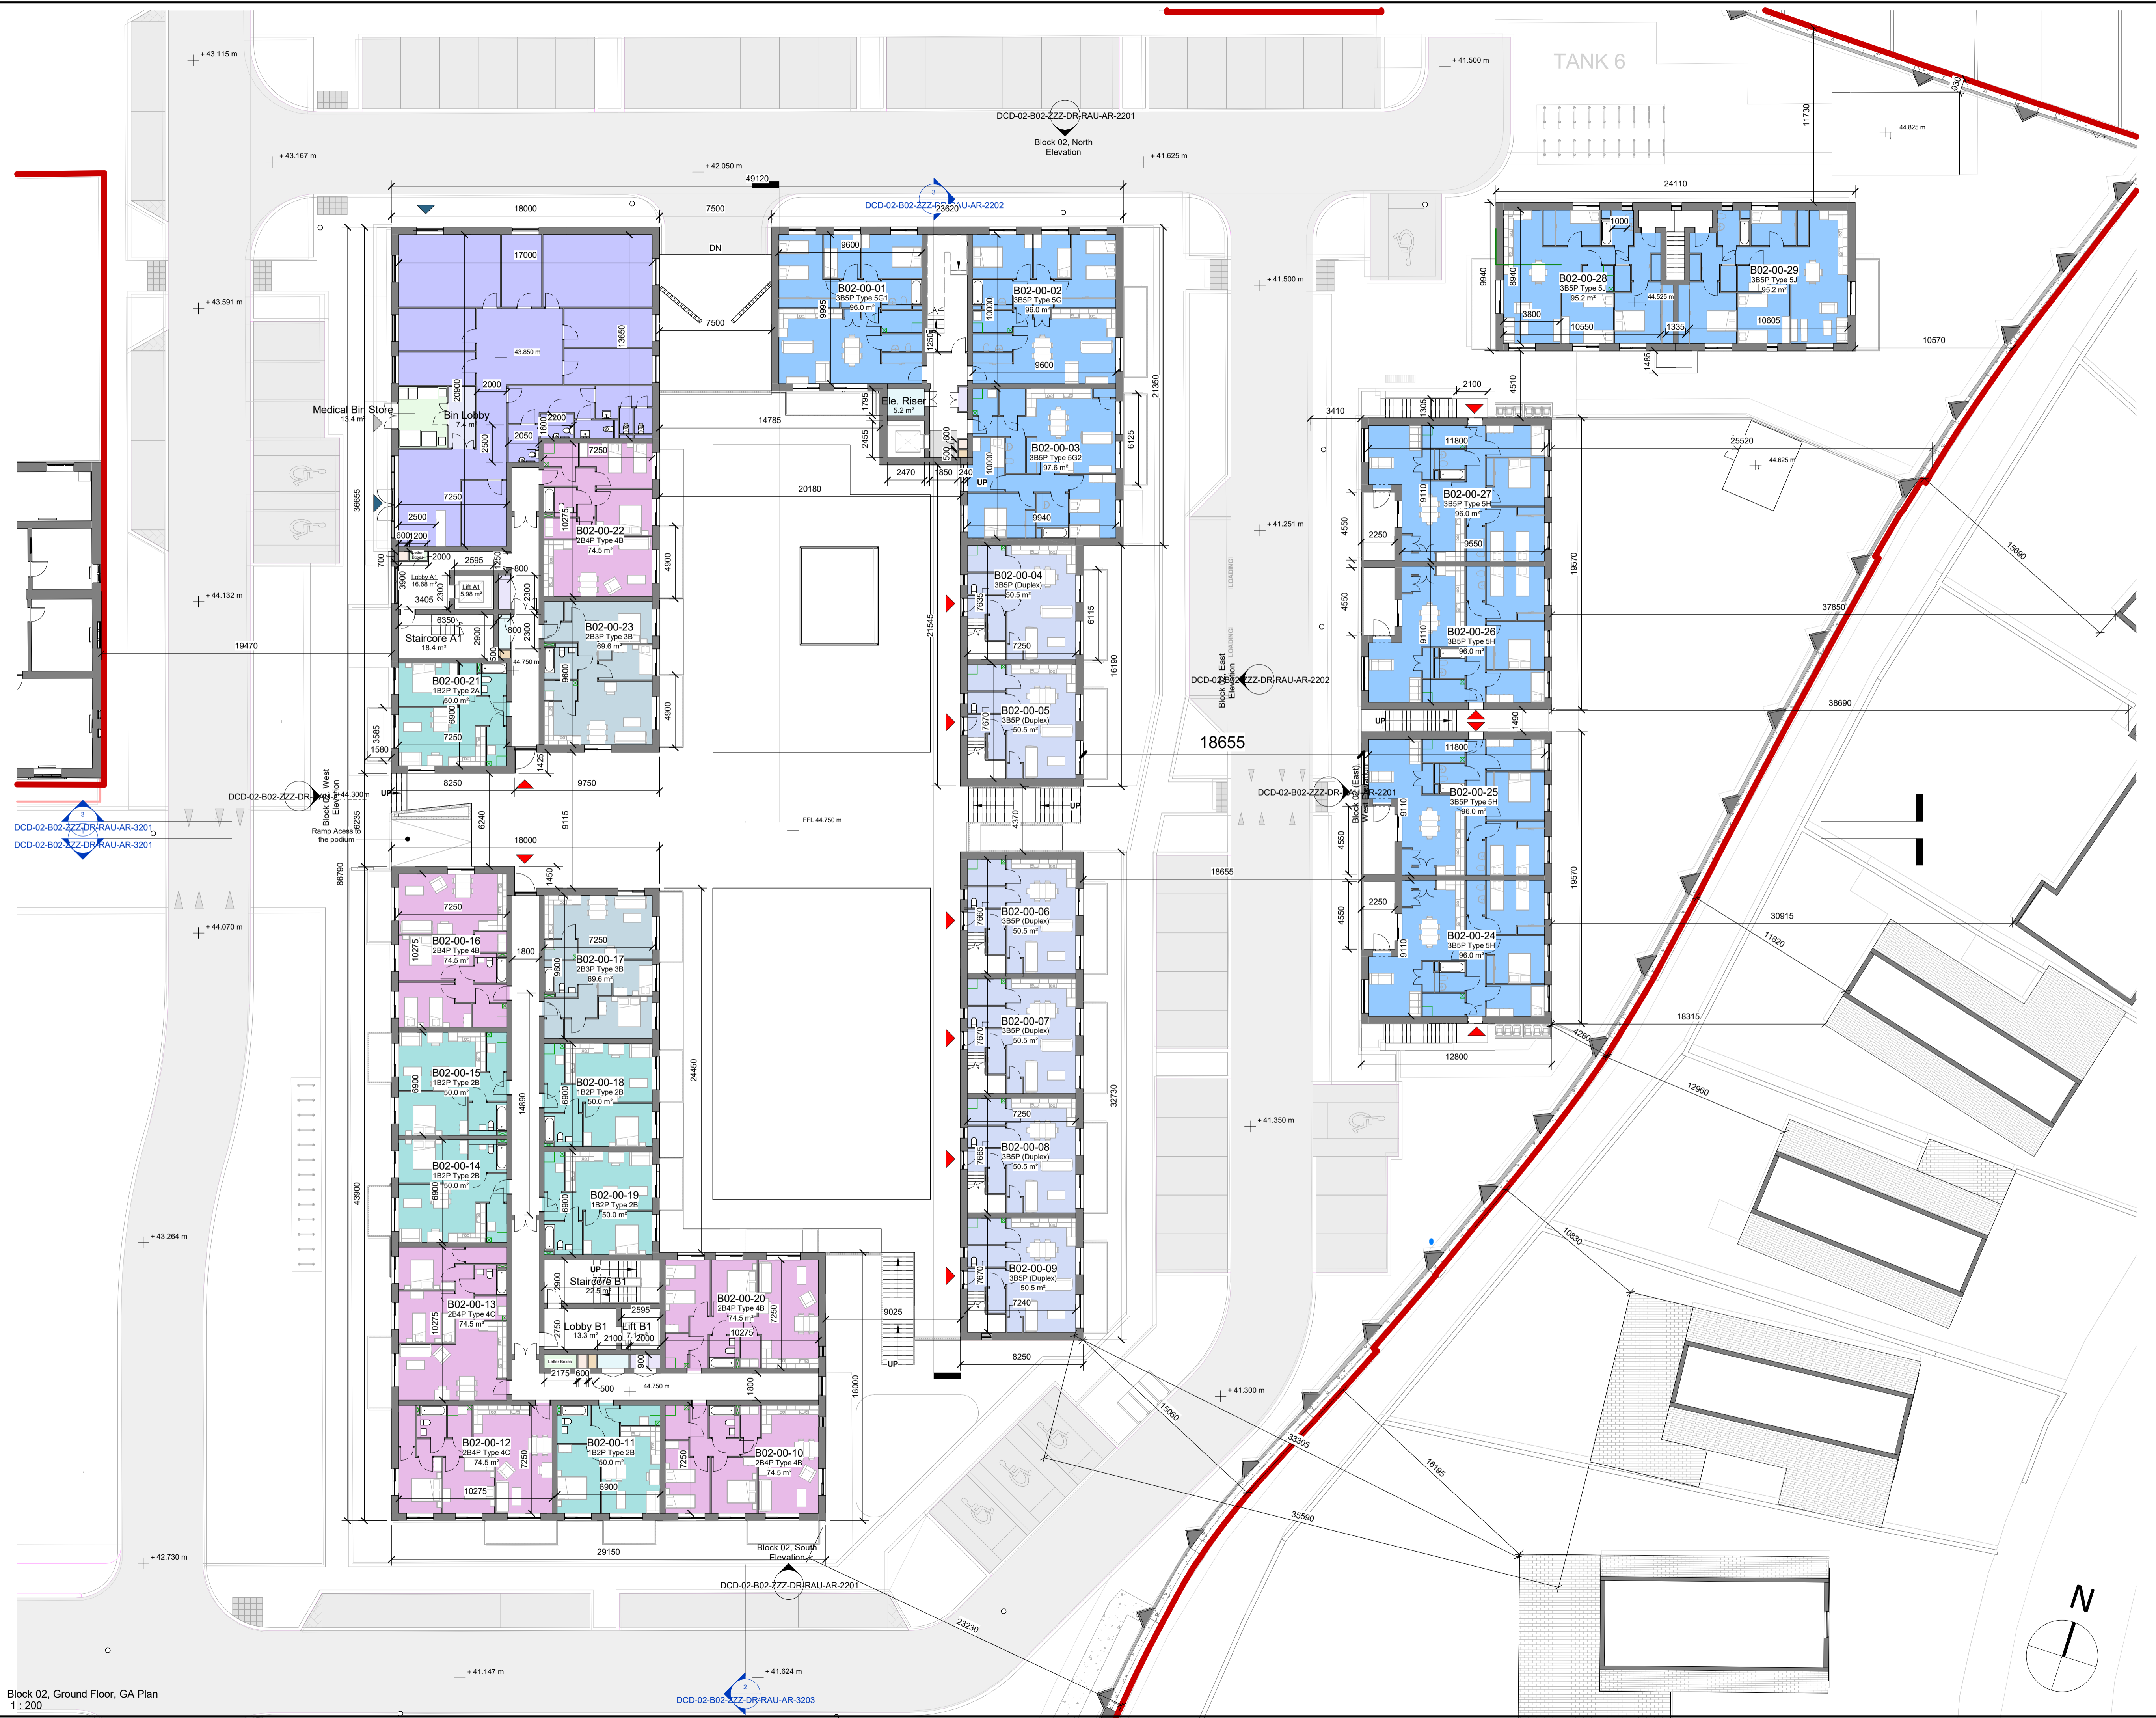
+ 43.115 m

+ 41.500 m

TANK 6

DCD-02-B02-ZZZ-DR-RAU-AR-2201

Block 02, North Elevation

+ 43.167 m

+ 42.050 m

+ 41.625 m

11730

44.825 m

49120

3

DCD-02-B02-ZZZ-DR-RAU-AR-2202

23620

24110

18000

7500

1000

17000

9600

DN

B02-00-01
3B5P Type 5G1
96.0 m²

B02-00-02
3B5P Type 5G
96.0 m²

9940

8940

B02-00-28
3B5P Type 5J
95.2 m²

44.525 m

B02-00-29
3B5P Type 5J
95.2 m²

+ 41.500 m

+ 43.591 m

7500

3800

10550

1335

10605

13650

43.850 m

9995

10000

10570

1485

9600

Medical Bin Store
13.4 m²

20900

2000

Bin Lobby
7.4 m²

1795

Ele. Riser
5.2 m²

21350

2100

4510

1305

3410

14785

2050

1600

2200

2455

600

500

6125

B02-00-03
3B5P Type 5G2
97.6 m²

25520

11800

44.625 m

7250

2500

2470

1850

240

10000

UP

20180

36655

7250

B02-00-27
3B5P Type 5H
96.0 m²

9110

2500

10275

B02-00-22
2B4P Type 4B
74.5 m²

9940

+ 41.251 m

4550

2250

9550

15690

600

1200

2000

2595

2550

4900

B02-00-04
3B5P (Duplex)
50.5 m²

700

3900

Lobby A1
16.68 m²

2300

Lift A1
5.98 m²

800

3405

2300

7635

6115

+ 44.132 m

6350

B02-00-23
2B3P Type 3B
69.6 m²

21545

19570

4550

37850

19470

Staircore A1
18.4 m²

2900

800

2300

9110

B02-00-26
3B5P Type 5H
96.0 m²

500

44.750 m

9600

7250

16190

DCD-02-B02-ZZZ-DR-RAU-AR-2202

Block East Elevation

B02-00-21
1B2P Type 2A
50.0 m²

6900

B02-00-05
3B5P (Duplex)
50.5 m²

7670

38690

UP

1490

3585

7250

4900

18655

1580

11800

8250

1425

9750

DCD-02-B02-ZZZ-DR-RAU-AR-2201

B02-00-25
3B5P Type 5H
96.0 m²

9110

Block 02, East / West Elevation

DCD-02-B02-ZZZ-DR-RAU-AR-2201

Block 02, West Elevation

+44.300 m

UP

4370

UP

3

DCD-02-B02-ZZZ-DR-RAU-AR-3201

6235

Ramp Access to the podium

6240

9115

FFL 44.750 m

DCD-02-B02-ZZZ-DR-RAU-AR-3201

18000

4550

18655

86790

1450

19570

7250

B02-00-06
3B5P (Duplex)
50.5 m²

7660

2250

30915

+ 44.070 m

1800

7250

10275

B02-00-16
2B4P Type 4B
74.5 m²

9600

B02-00-17
2B3P Type 3B
69.6 m²

4550

11820

9110

B02-00-24
3B5P Type 5H
96.0 m²

B02-00-07
3B5P (Duplex)
50.5 m²

7670

18315

4280

12800

24450

6900

B02-00-15
1B2P Type 2B
50.0 m²

14890

6900

B02-00-18
1B2P Type 2B
50.0 m²

32730

12960

7250

+ 41.350 m

B02-00-14
1B2P Type 2B
50.0 m²

6900

B02-00-08
3B5P (Duplex)
50.5 m²

7665

43900

6900

B02-00-19
1B2P Type 2B
50.0 m²

+ 43.264 m

10830

UP

2900

Staircore B1
22.5 m²

B02-00-20
2B4P Type 4B
74.5 m²

7250

10275

B02-00-09
3B5P (Duplex)
50.5 m²

7670

7240

9025

B02-00-13
2B4P Type 4C
74.5 m²

10275

2595

2750

Lobby B1
13.3 m²

Lift B1
7.1 m²

2100

2000

900

UP

8250

Letter Boxes

2175

600

500

44.750 m

1800

18000

+ 41.300 m

15060

33305

B02-00-12
2B4P Type 4C
74.5 m²

7250

B02-00-11
1B2P Type 2B
50.0 m²

7250

B02-00-10
2B4P Type 4B
74.5 m²

16195

10275

6900

35590

+ 42.730 m

29150

Block 02, South Elevation

DCD-02-B02-ZZZ-DR-RAU-AR-2201

23230

N

+ 41.147 m

+ 41.624 m

2

DCD-02-B02-ZZZ-DR-RAU-AR-3203

Block 02, Ground Floor, GA Plan
1 : 200